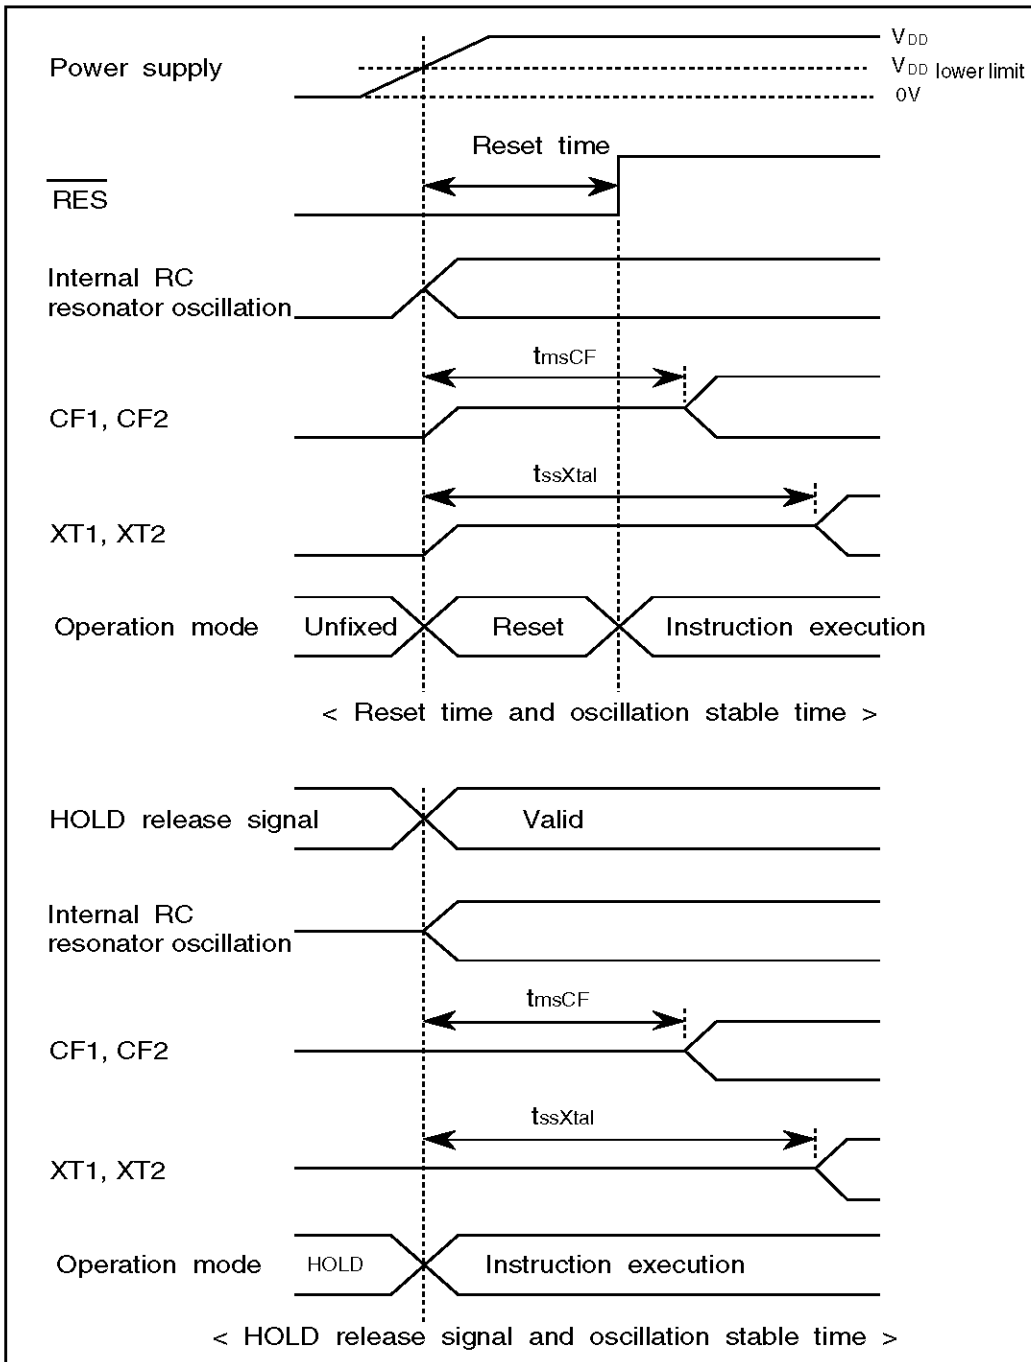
Power supply

$V_{DD}$

$V_{DD}$ lower limit

0V

Reset time

$\overline{RES}$

Internal RC resonator oscillation

$t_{msCF}$

CF1, CF2

$t_{ssXtal}$

XT1, XT2

Operation mode

Unfixed

Reset

Instruction execution

< Reset time and oscillation stable time >

HOLD release signal

Valid

Internal RC resonator oscillation

$t_{msCF}$

CF1, CF2

$t_{ssXtal}$

XT1, XT2

Operation mode

HOLD

Instruction execution

< HOLD release signal and oscillation stable time >